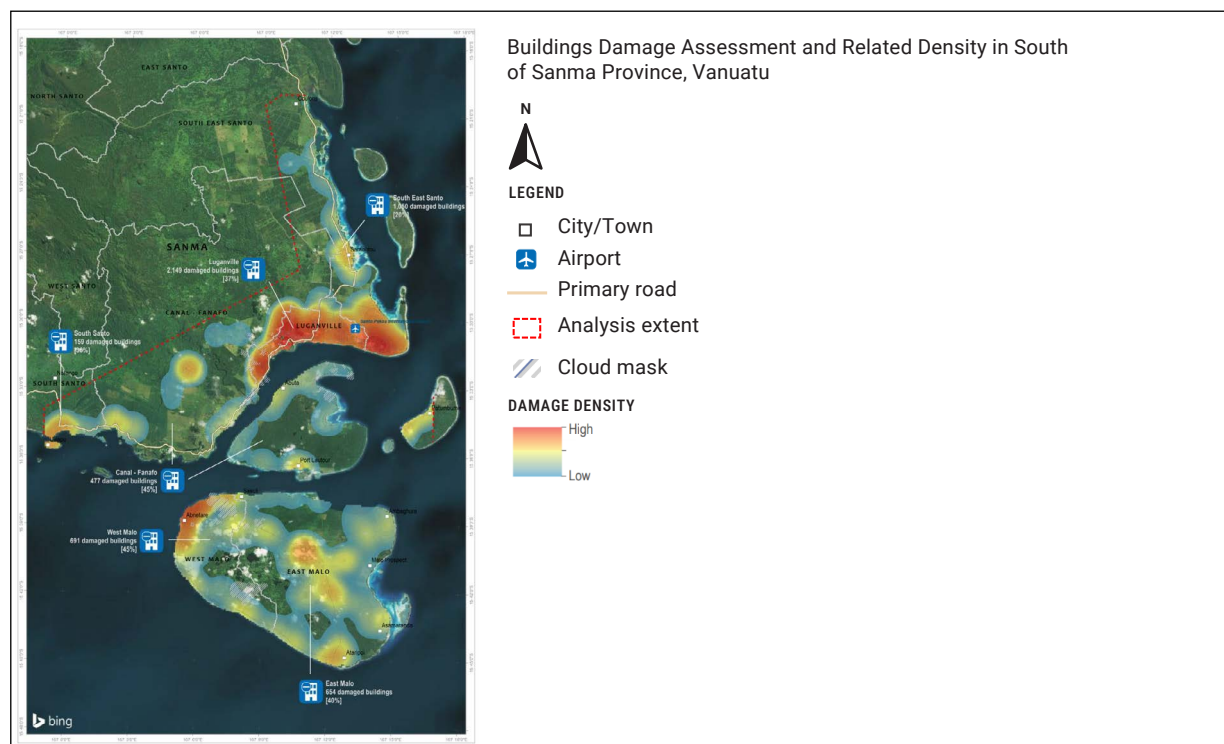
Buildings Damage Assessment and Related Density in South of Sanma Province, Vanuatu

N

LEGEND

City/Town

Airport

Primary road

Analysis extent

Cloud mask

DAMAGE DENSITY

High

Low

EAST SANTO

NORTH SANTO

SOUTH EAST SANTO

SANMA

WEST SANTO

CANAL - FANAFO

SOUTH SANTO

LUGANVILLE

WEST MALO

EAST MALO

South East Santo
1,0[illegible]0 damaged buildings
[2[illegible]%]

Luganville
2,149 damaged buildings
[37%]

South Santo
159 damaged buildings
[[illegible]%]

Canal - Fanafo
477 damaged buildings
[45%]

West Malo
691 damaged buildings
[45%]

East Malo
654 damaged buildings
[40%]

Port Latour

bing